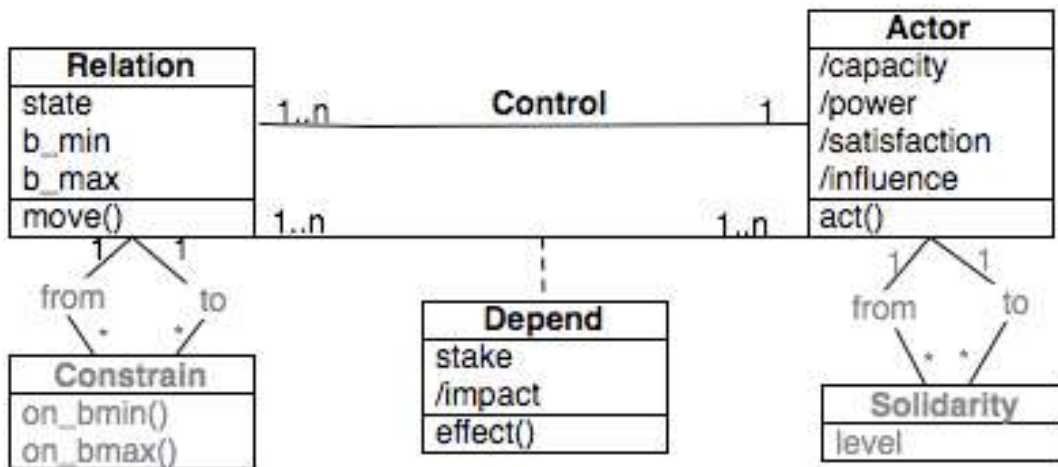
Relation
state
b_min
b_max
move()

Control
1..n
1

Actor
/capacity
/power
/satisfaction
/influence
act()

1..n
1..n

1
1
from
to
*
*

Constrain
on_bmin()
on_bmax()

Depend
stake
/impact
effect()

1
1
from
to
*
*

Solidarity
level